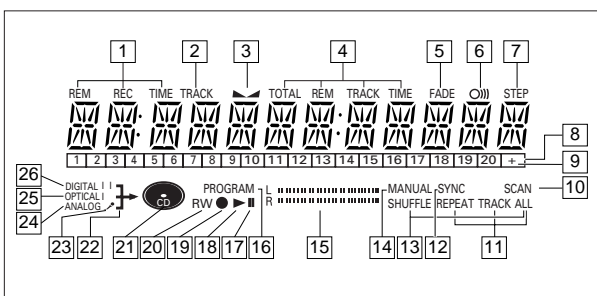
1 2 3 4 5 6 7

REM REC TIME TRACK TOTAL REM TRACK TIME FADE STEP

1 2 3 4 5 6 7 8 9 10 11 12 13 14 15 16 17 18 19 20 +

8

9

26 DIGITAL
25 OPTICAL
24 ANALOG

CD

PROGRAM L R

RW ● ►II

MANUAL SYNC SCAN 10

SHUFFLE REPEAT TRACK ALL

23 22 21 20 19 18 17 16 15 14 13 12 11